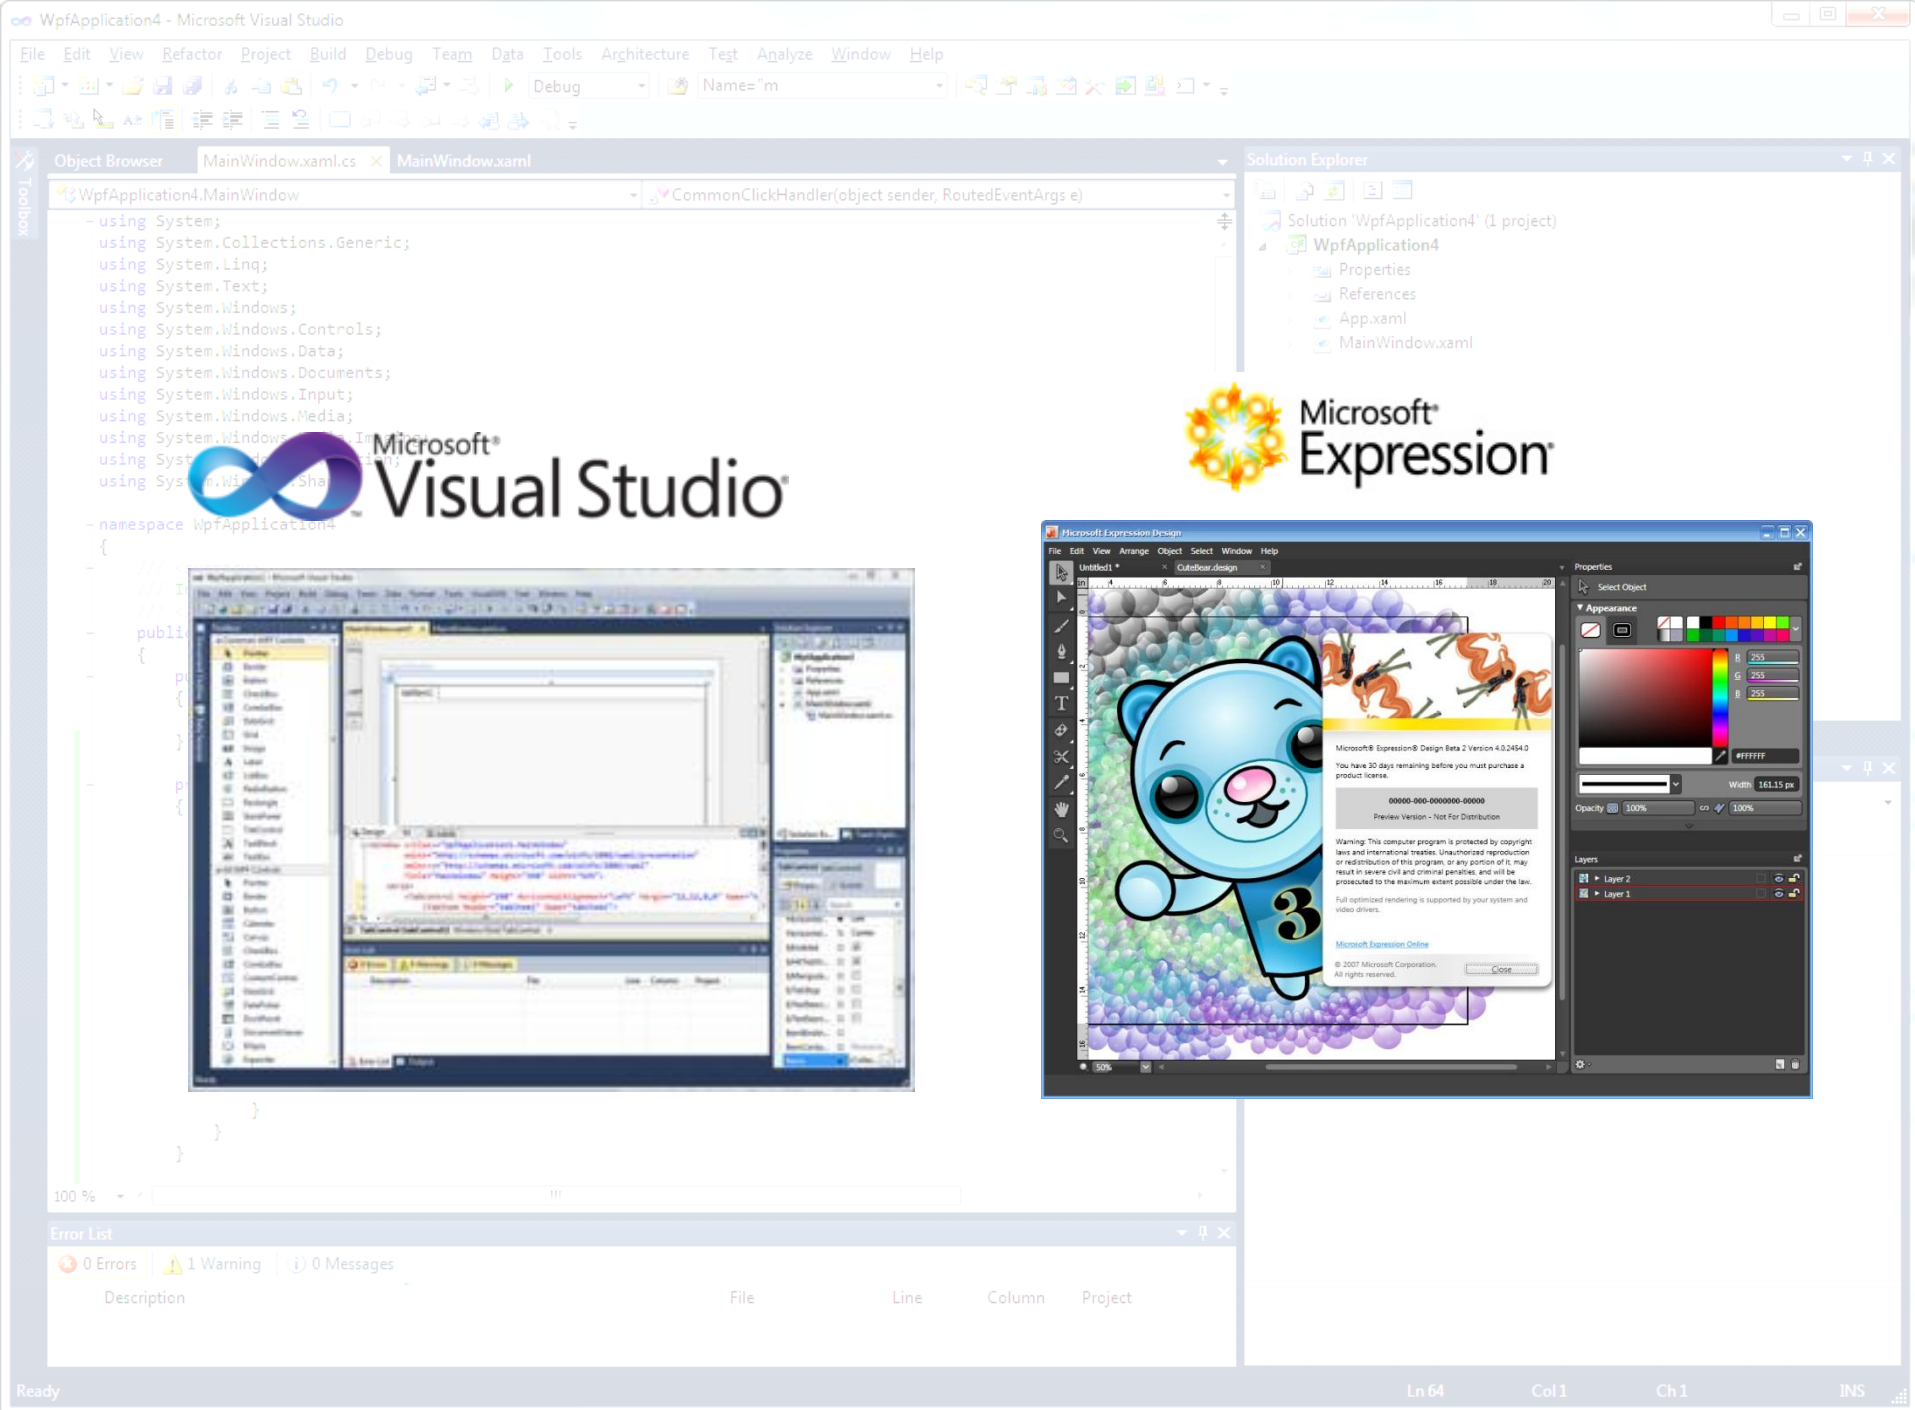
WpfApplication4 - Microsoft Visual Studio

File Edit View Refactor Project Build Debug Team Data Tools Architecture Test Analyze Window Help

Debug Name="m

Object Browser MainWindow.xaml.cs MainWindow.xaml

WpfApplication4.MainWindow CommonClickHandler(object sender, RoutedEventArgs e)

using System;
using System.Collections.Generic;
using System.Linq;
using System.Text;
using System.Windows;
using System.Windows.Controls;
using System.Windows.Data;
using System.Windows.Documents;
using System.Windows.Input;
using System.Windows.Media;
using System.Windows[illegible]
using Sys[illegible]
using Sys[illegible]

namespace WpfApplication4
{

publi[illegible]

Solution Explorer
Solution 'WpfApplication4' (1 project)
WpfApplication4
Properties
References
App.xaml
MainWindow.xaml

Microsoft® Visual Studio

Microsoft® Expression®

Microsoft Expression Design
File Edit View Arrange Object Select Window Help
Untitled1 * CuteBear.design
Properties
Select Object
Appearance
R 255
G 255
B 255
#FFFFFF
Width 161.15 px
Opacity 100% 100%
Layers
Layer 2
Layer 1
50%

Microsoft® Expression® Design Beta 2 Version 4.0.2454.0
You have 30 days remaining before you must purchase a product license.
00000-000-0000000-00000
Preview Version - Not For Distribution
Warning: This computer program is protected by copyright laws and international treaties. Unauthorized reproduction or redistribution of this program, or any portion of it, may result in severe civil and criminal penalties, and will be prosecuted to the maximum extent possible under the law.
Full optimized rendering is supported by your system and video drivers.
Microsoft Expression Online
© 2007 Microsoft Corporation. All rights reserved.
Close

100 %

Error List
0 Errors 1 Warning 0 Messages
Description File Line Column Project

Ready Ln 64 Col 1 Ch 1 INS